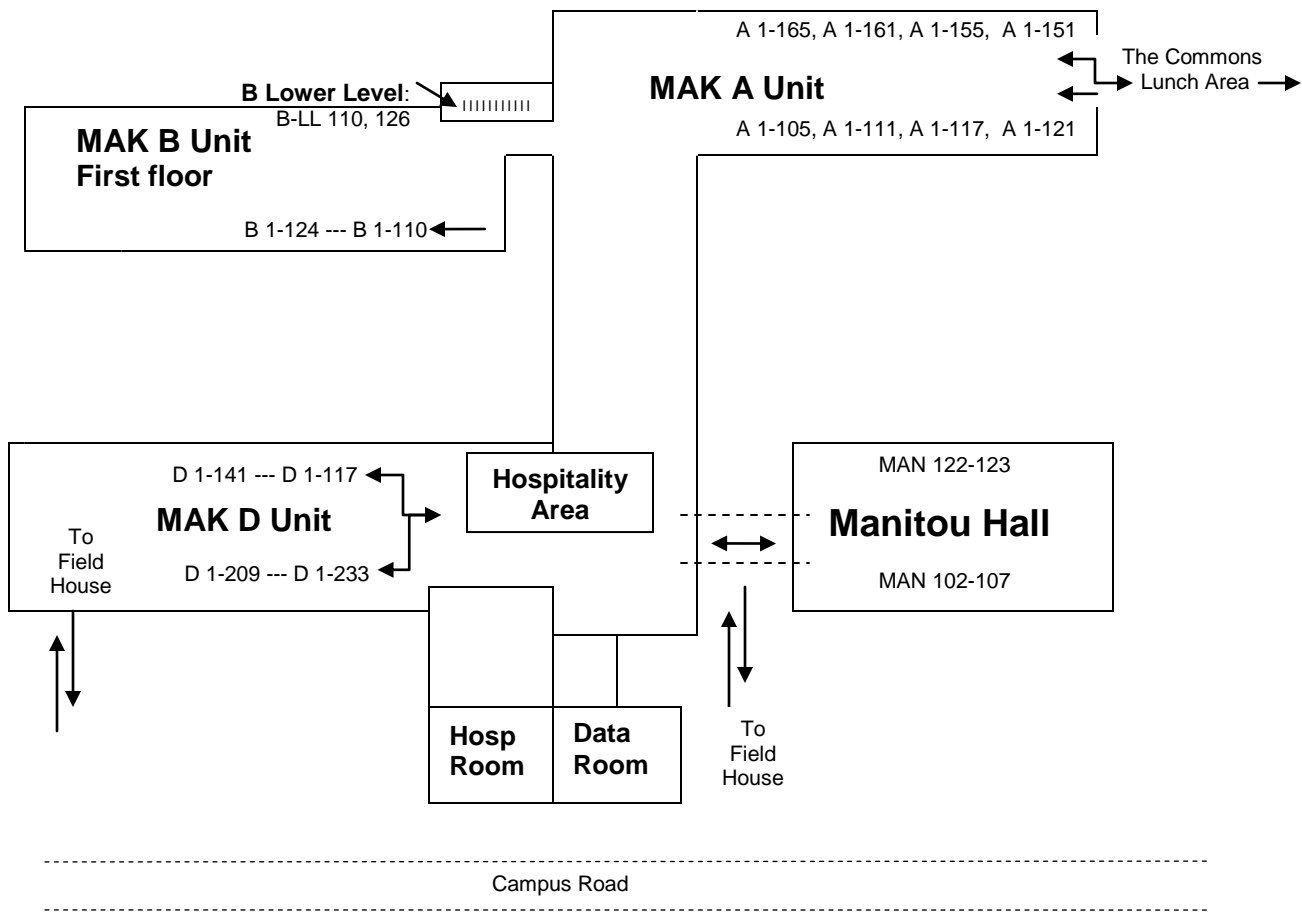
A 1-165, A 1-161, A 1-155, A 1-151

The Commons Lunch Area

B Lower Level: B-LL 110, 126

MAK A Unit

A 1-105, A 1-111, A 1-117, A 1-121

MAK B Unit
First floor

B 1-124 --- B 1-110

D 1-141 --- D 1-117

Hospitality Area

MAN 122-123

MAK D Unit

Manitou Hall

To Field House

D 1-209 --- D 1-233

MAN 102-107

Hosp Room

Data Room

To Field House

Campus Road